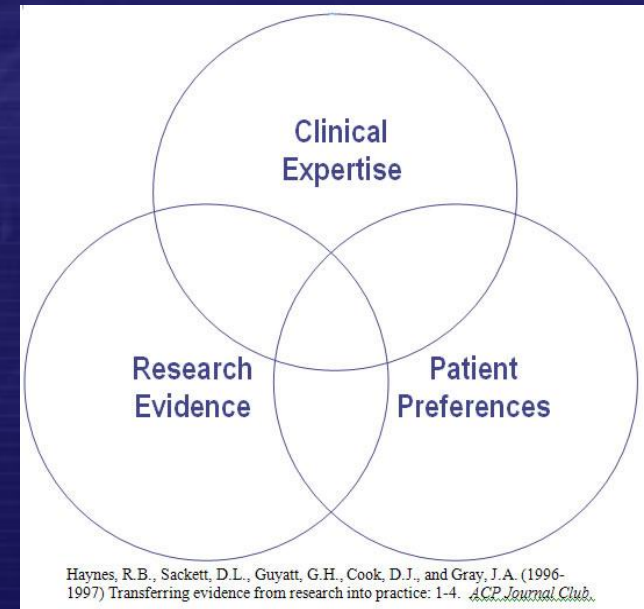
Clinical Expertise

Research Evidence

Patient Preferences

Haynes, R.B., Sackett, D.L., Guyatt, G.H., Cook, D.J., and Gray, J.A. (1996-1997) Transferring evidence from research into practice: 1-4. ACP Journal Club.